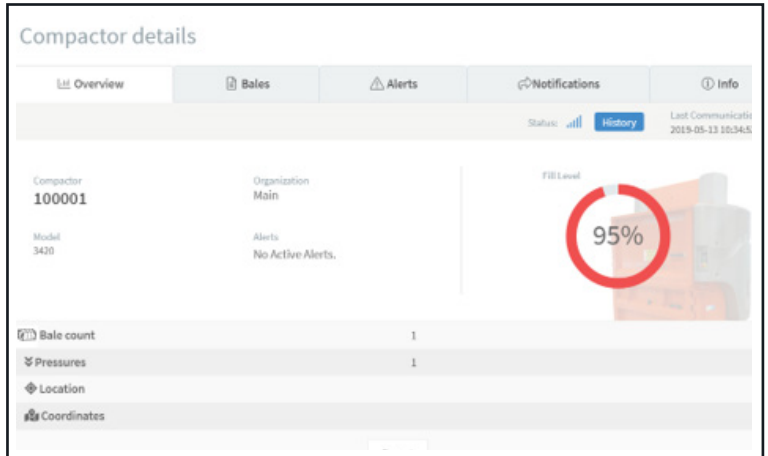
Compactor details

Overview | Bales | Alerts | Notifications | Info

Status: History | Last Communicati 2019-05-13 10:34:5

Compactor
100001

Organization
Main

Fill Level

Model
3420

Alerts
No Active Alerts.

95%

| Bale count | 1 |
|---|---|
| Pressures | 1 |
| Location | |
| Coordinates | |